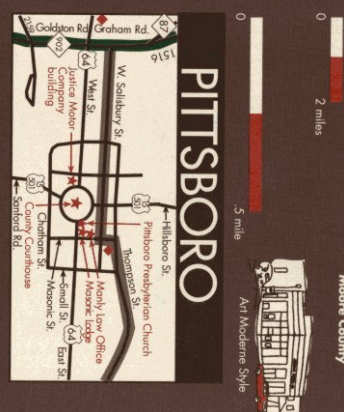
Moore County

0

2 miles

0

.5 mile

Art Moderne Style

PITTSBORO

Goldston Rd.

Graham Rd.

87

1516

902

64

W. Salisbury St.

West St.

Justice Motor Company building

15 501

Hillsboro St.

Pittsboro Presbyterian Church

Thompson St.

Manly Law Office

Masonic Lodge

15 501

Chatham St.

County Courthouse

Sanford Rd.

Small St.

Masonic St.

64

East St.